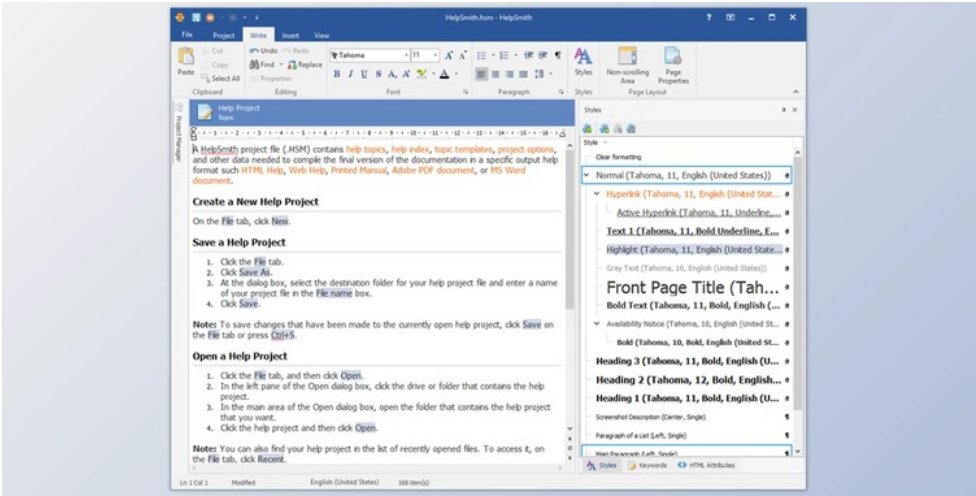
HelpSmith.hsm - HelpSmith

File Project Write Insert View

Cut Copy Paste Select All Clipboard
Undo Redo Find Replace Properties Editing
Tahoma 11 Font
Paragraph
Styles Non-scrolling Area Page Properties Styles Page Layout

Project Manager

Help Project
Topic

A HelpSmith project file (.HSM) contains help topics, help index, topic templates, project options, and other data needed to compile the final version of the documentation in a specific output help format such HTML Help, Web Help, Printed Manual, Adobe PDF document, or MS Word document.

Create a New Help Project

On the File tab, click New.

Save a Help Project

1. Click the File tab.
2. Click Save As.
3. At the dialog box, select the destination folder for your help project file and enter a name of your project file in the File name box.
4. Click Save.

Note: To save changes that have been made to the currently open help project, click Save on the File tab or press Ctrl+S.

Open a Help Project

1. Click the File tab, and then click Open.
2. In the left pane of the Open dialog box, click the drive or folder that contains the help project.
3. In the main area of the Open dialog box, open the folder that contains the help project that you want.
4. Click the help project and then click Open.

Note: You can also find your help project in the list of recently opened files. To access it, on the File tab, click Recent.

Styles
Style
Clear formatting
Normal (Tahoma, 11, English (United States))
Hyperlink (Tahoma, 11, English (United St...
Active Hyperlink (Tahoma, 11, Underline,...
Text 1 (Tahoma, 11, Bold Underline, E...
Highlight (Tahoma, 11, English (United State...
Gray Text (Tahoma, 10, English (United States))
Front Page Title (Tah...
Bold Text (Tahoma, 11, Bold, English (...
Availability Notice (Tahoma, 10, English (United St...
Bold (Tahoma, 10, Bold, English (United St...
Heading 3 (Tahoma, 11, Bold, English (U...
Heading 2 (Tahoma, 12, Bold, English...
Heading 1 (Tahoma, 11, Bold, English (U...
Screenshot Description (Center, Single)
Paragraph of a List (Left, Single)
Main Paragraph (Left, Single)
Styles Keywords HTML Attributes

Ln 1 Col 1 Modified English (United States) 168 item(s)